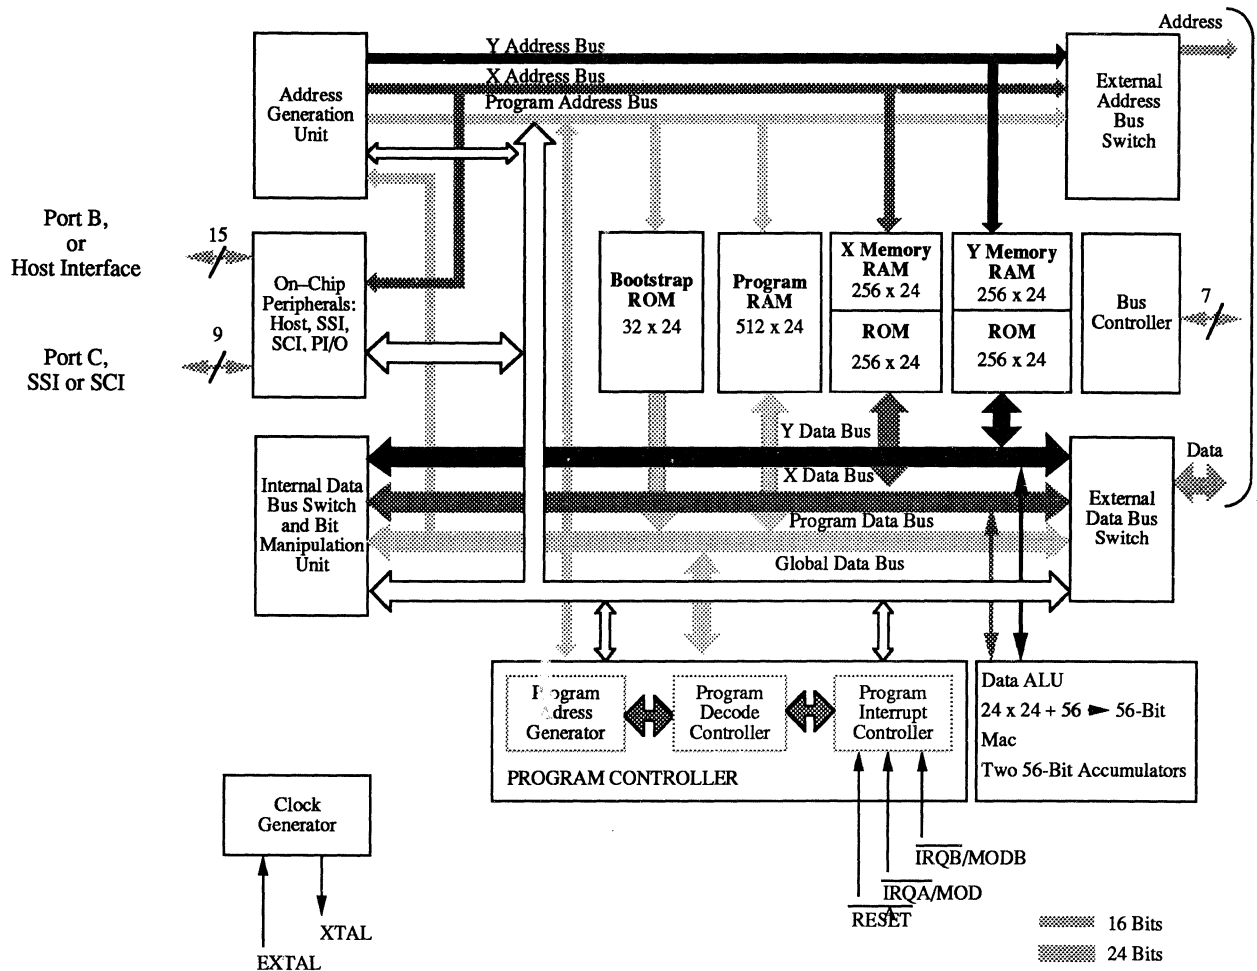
Y Address Bus
X Address Bus
Program Address Bus

Address

Address Generation Unit

External Address Bus Switch

Port B, or Host Interface

15

On–Chip Peripherals: Host, SSI, SCI, PI/O

Port C, SSI or SCI

9

Bootstrap ROM 32 x 24

Program RAM 512 x 24

X Memory RAM 256 x 24

ROM 256 x 24

Y Memory RAM 256 x 24

ROM 256 x 24

Bus Controller

7

Y Data Bus

X Data Bus

Program Data Bus

Global Data Bus

Data

Internal Data Bus Switch and Bit Manipulation Unit

External Data Bus Switch

Program Address Generator

Program Decode Controller

Program Interrupt Controller

PROGRAM CONTROLLER

Data ALU
24 x 24 + 56 ➡ 56-Bit
Mac
Two 56-Bit Accumulators

Clock Generator

XTAL

EXTAL

$\overline{IRQB}$/MODB

$\overline{IRQA}$/MOD

$\overline{RESET}$

16 Bits

24 Bits